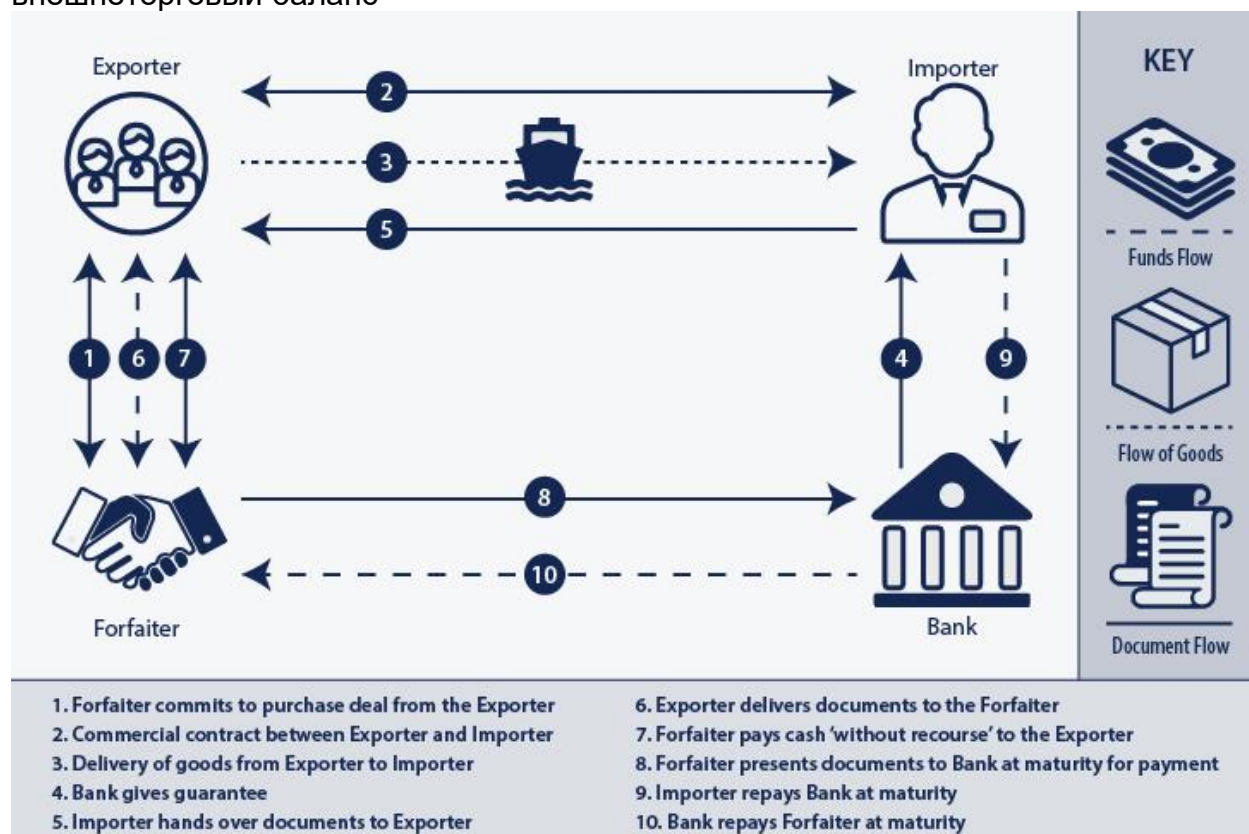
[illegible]

Exporter

Importer

KEY

2

3

5

Funds Flow

1 6 7

4 9

Flow of Goods

8

10

Forfaiter

Bank

Document Flow

1. Forfaiter commits to purchase deal from the Exporter
2. Commercial contract between Exporter and Importer
3. Delivery of goods from Exporter to Importer
4. Bank gives guarantee
5. Importer hands over documents to Exporter

6. Exporter delivers documents to the Forfaiter
7. Forfaiter pays cash 'without recourse' to the Exporter
8. Forfaiter presents documents to Bank at maturity for payment
9. Importer repays Bank at maturity
10. Bank repays Forfaiter at maturity